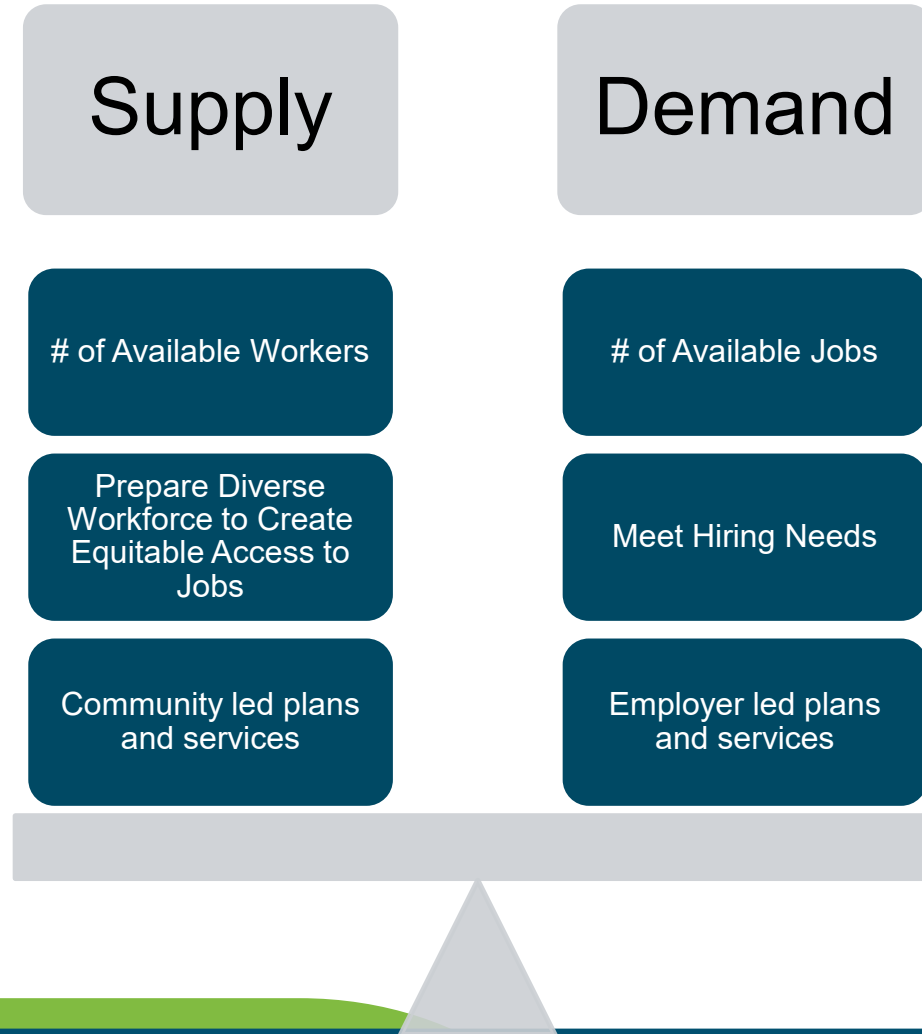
Supply

Demand

# of Available Workers

# of Available Jobs

Prepare Diverse Workforce to Create Equitable Access to Jobs

Meet Hiring Needs

Community led plans and services

Employer led plans and services